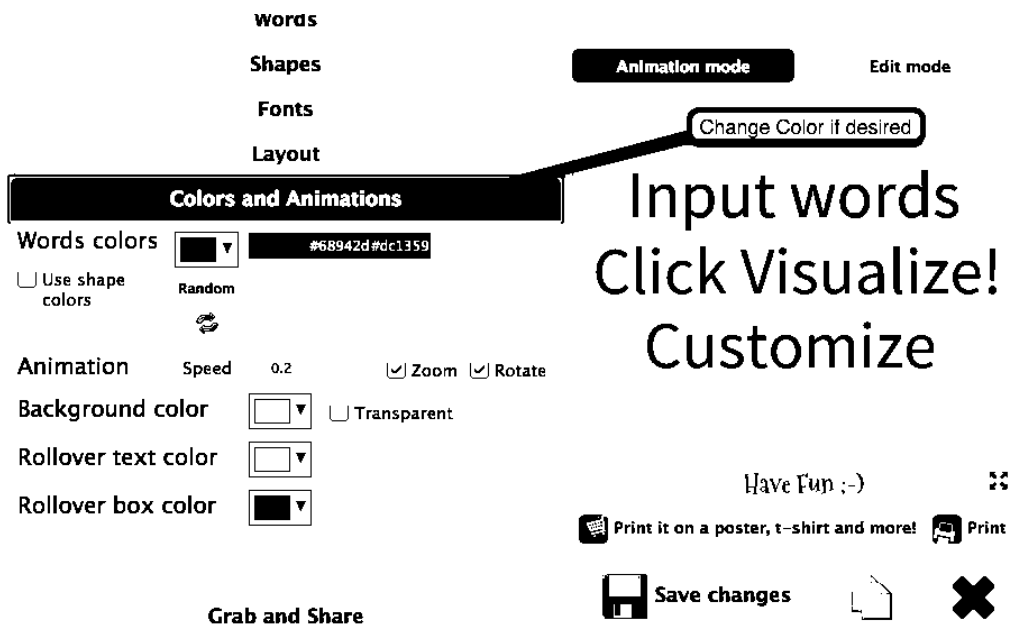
Words

Shapes

Fonts

Layout

Colors and Animations

Animation mode

Edit mode

Change Color if desired

Words colors

#68942d#dc1359

Use shape colors

Random

Animation

Speed

0.2

Zoom

Rotate

Background color

Transparent

Rollover text color

Rollover box color

Input words
Click Visualize!
Customize

Have Fun ;-)

Print it on a poster, t-shirt and more!

Print

Save changes

Grab and Share